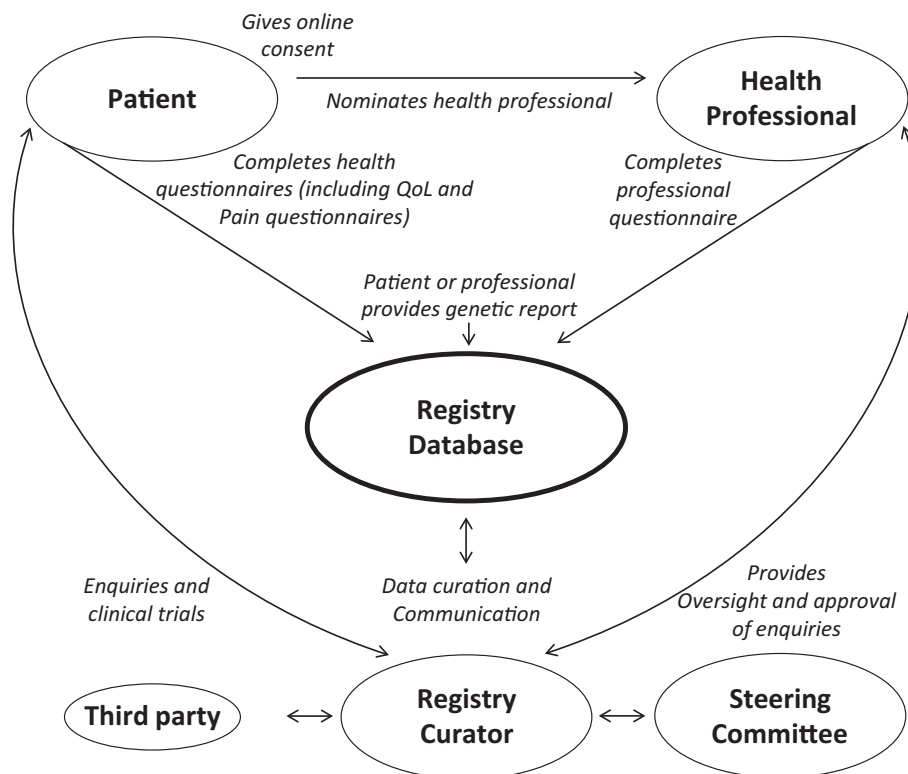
Gives online consent

Patient

Nominates health professional

Health Professional

Completes health questionnaires (including QoL and Pain questionnaires)

Completes professional questionnaire

Patient or professional provides genetic report

Registry Database

Enquiries and clinical trials

Data curation and Communication

Provides Oversight and approval of enquiries

Third party

Registry Curator

Steering Committee